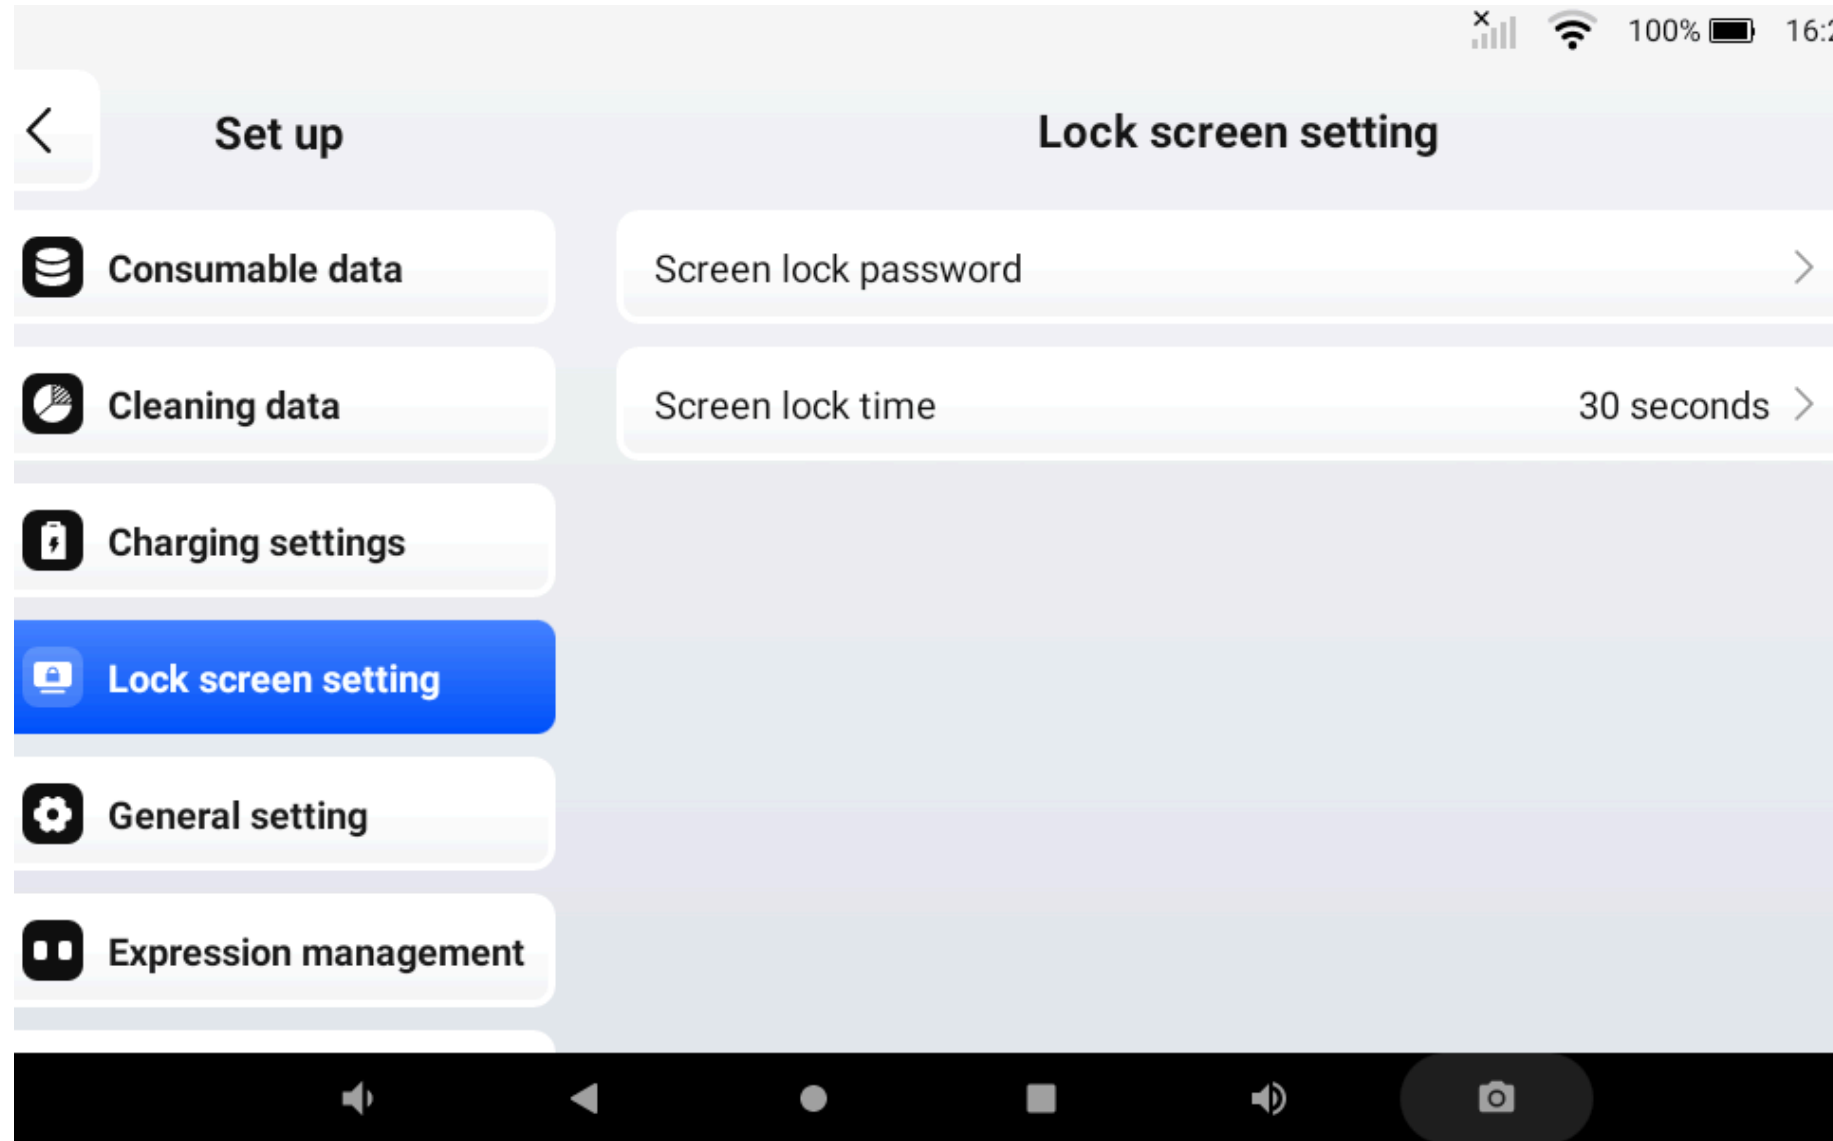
100% 16:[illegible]

Set up

Lock screen setting

Consumable data

Cleaning data

Charging settings

Lock screen setting

General setting

Expression management

Screen lock password

Screen lock time

30 seconds